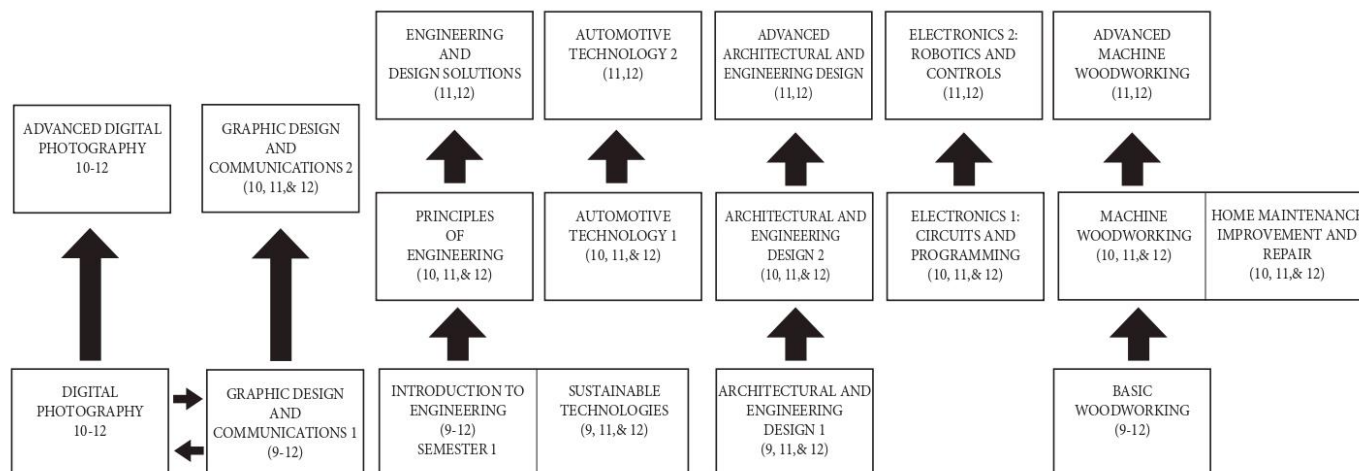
ENGINEERING AND DESIGN SOLUTIONS (11,12)

AUTOMOTIVE TECHNOLOGY 2 (11,12)

ADVANCED ARCHITECTURAL AND ENGINEERING DESIGN (11,12)

ELECTRONICS 2: ROBOTICS AND CONTROLS (11,12)

ADVANCED MACHINE WOODWORKING (11,12)

ADVANCED DIGITAL PHOTOGRAPHY 10-12

GRAPHIC DESIGN AND COMMUNICATIONS 2 (10, 11,& 12)

PRINCIPLES OF ENGINEERING (10, 11,& 12)

AUTOMOTIVE TECHNOLOGY 1 (10, 11,& 12)

ARCHITECTURAL AND ENGINEERING DESIGN 2 (10, 11,& 12)

ELECTRONICS 1: CIRCUITS AND PROGRAMMING (10, 11,& 12)

MACHINE WOODWORKING (10, 11,& 12)

HOME MAINTENANC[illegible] IMPROVEMENT AND REPAIR (10, 11,& 12)

DIGITAL PHOTOGRAPHY 10-12

GRAPHIC DESIGN AND COMMUNICATIONS 1 (9-12)

INTRODUCTION TO ENGINEERING (9-12) SEMESTER 1

SUSTAINABLE TECHNOLOGIES (9, 11,& 12)

ARCHITECTURAL AND ENGINEERING DESIGN 1 (9, 11,& 12)

BASIC WOODWORKING (9-12)